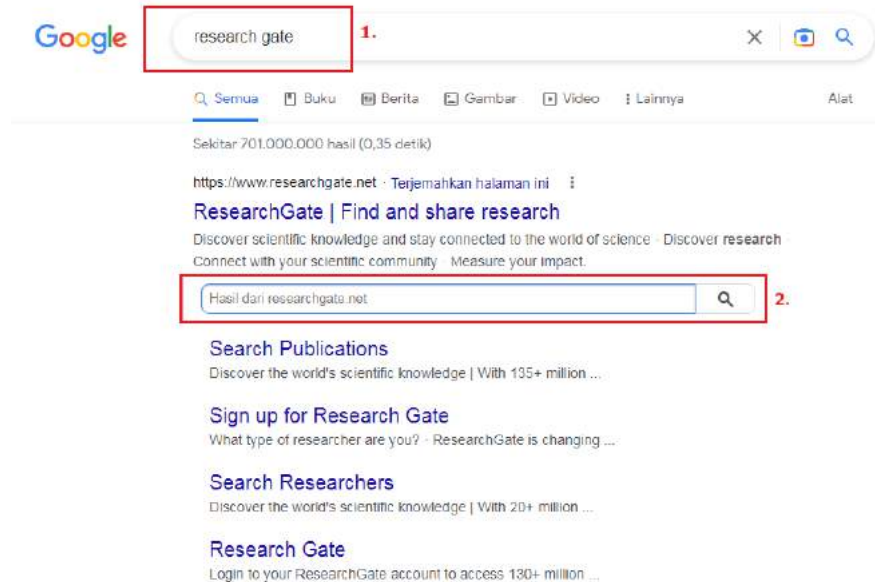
Google

research gate

1.

Semua Buku Berita Gambar Video Lainnya Alat

Sekitar 701.000.000 hasil (0,35 detik)

https://www.researchgate.net · Terjemahkan halaman ini

ResearchGate | Find and share research

Discover scientific knowledge and stay connected to the world of science · Discover research · Connect with your scientific community · Measure your impact.

Hasil dari researchgate.net

2.

Search Publications
Discover the world's scientific knowledge | With 135+ million ...

Sign up for Research Gate
What type of researcher are you? · ResearchGate is changing ...

Search Researchers
Discover the world's scientific knowledge | With 20+ million ...

Research Gate
Login to your ResearchGate account to access 130+ million ...